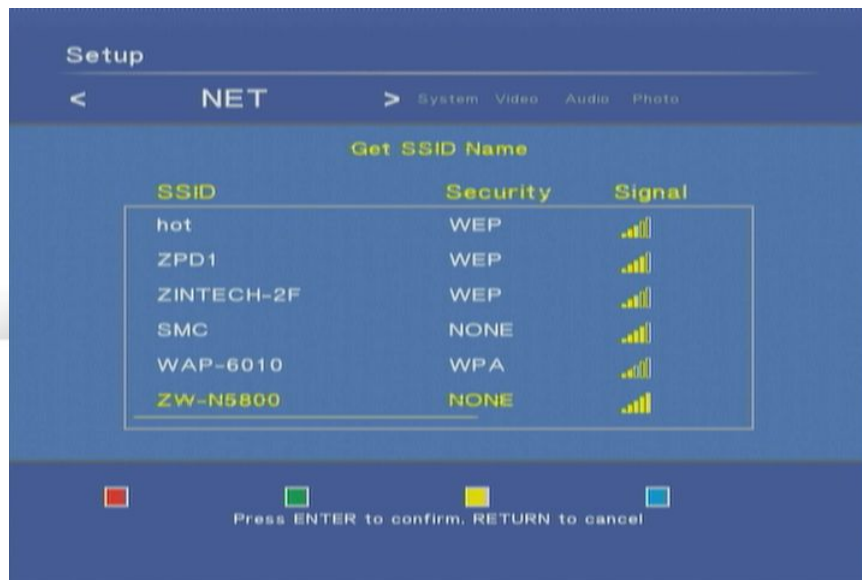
Setup

< NET > System Video Audio Photo

Get SSID Name

| SSID | Security | Signal |
|---|---|---|
| hot | WEP | |
| ZPD1 | WEP | |
| ZINTECH-2F | WEP | |
| SMC | NONE | |
| WAP-6010 | WPA | |
| ZW-N5800 | NONE | |

Press ENTER to confirm, RETURN to cancel